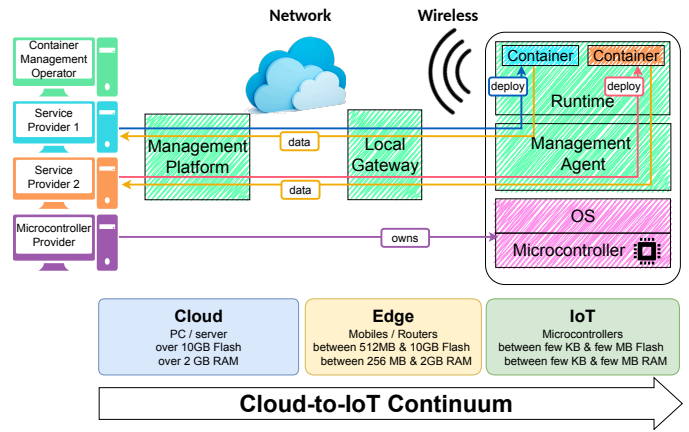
Network

Wireless

Container Management Operator

Service Provider 1

Service Provider 2

Microcontroller Provider

Management Platform

Local Gateway

data

data

owns

Container

Container

deploy

deploy

Runtime

Management Agent

OS

Microcontroller

Cloud
PC / server
over 10GB Flash
over 2 GB RAM

Edge
Mobiles / Routers
between 512MB & 10GB Flash
between 256 MB & 2GB RAM

IoT
Microcontrollers
between few KB & few MB Flash
between few KB & few MB RAM

Cloud-to-IoT Continuum